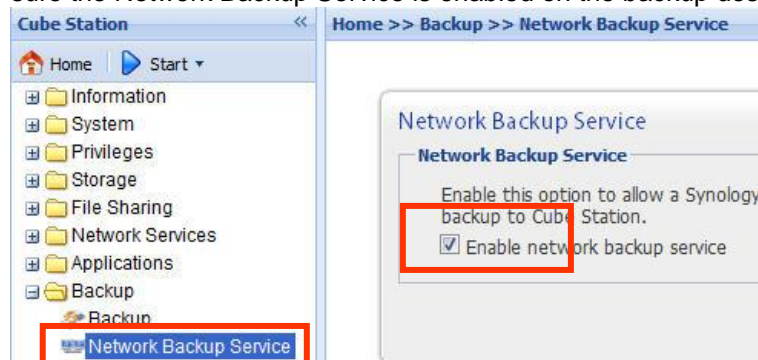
sure the Network Backup Service is enabled on the backup des

Cube Station

Home
Start

Information
System
Privileges
Storage
File Sharing
Network Services
Applications
Backup
Backup
Network Backup Service

Home >> Backup >> Network Backup Service

Network Backup Service

Network Backup Service

Enable this option to allow a Synology backup to Cube Station.

Enable network backup service